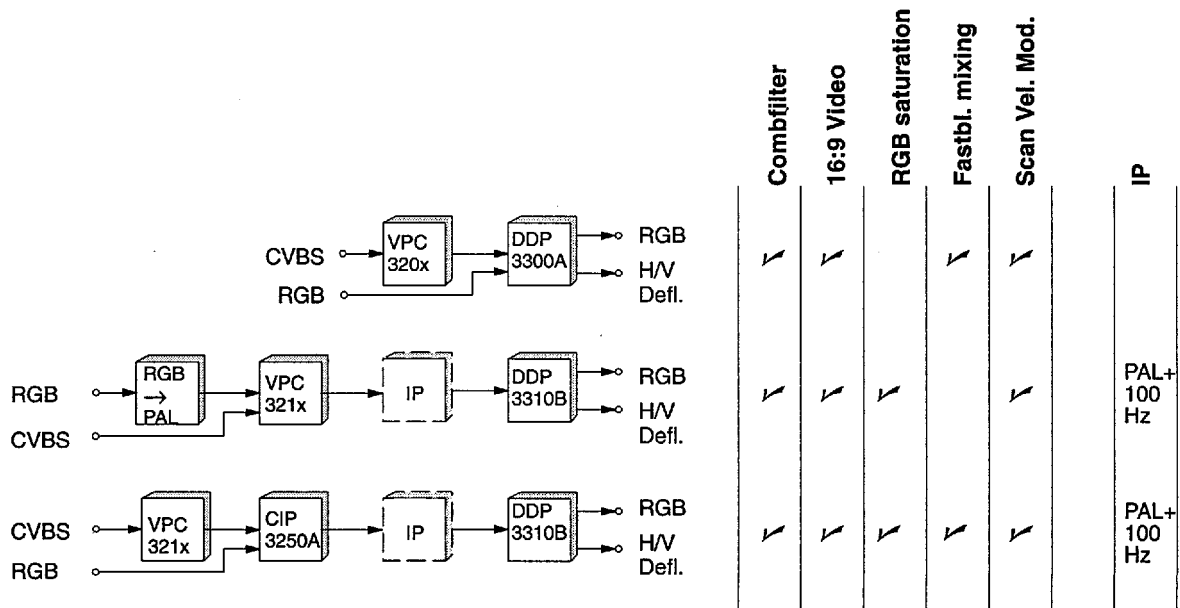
Combfilter
16:9 Video
RGB saturation
Fastbl. mixing
Scan Vel. Mod.
IP

CVBS
RGB
VPC 320x
DDP 3300A
RGB
H/V Defl.
✓ ✓ ✓ ✓

RGB
CVBS
RGB → PAL
VPC 321x
IP
DDP 3310B
RGB
H/V Defl.
✓ ✓ ✓ ✓
PAL+ 100 Hz

CVBS
RGB
VPC 321x
CIP 3250A
IP
DDP 3310B
RGB
H/V Defl.
✓ ✓ ✓ ✓ ✓
PAL+ 100 Hz